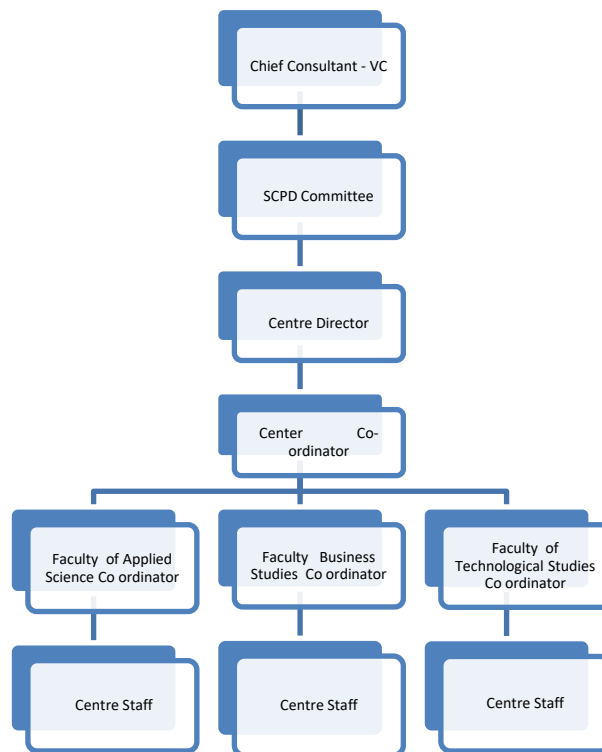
Chief Consultant - VC

SCPD Committee

Centre Director

Center Co-ordinator

Faculty of Applied Science Co ordinator

Faculty Business Studies Co ordinator

Faculty of Technological Studies Co ordinator

Centre Staff

Centre Staff

Centre Staff